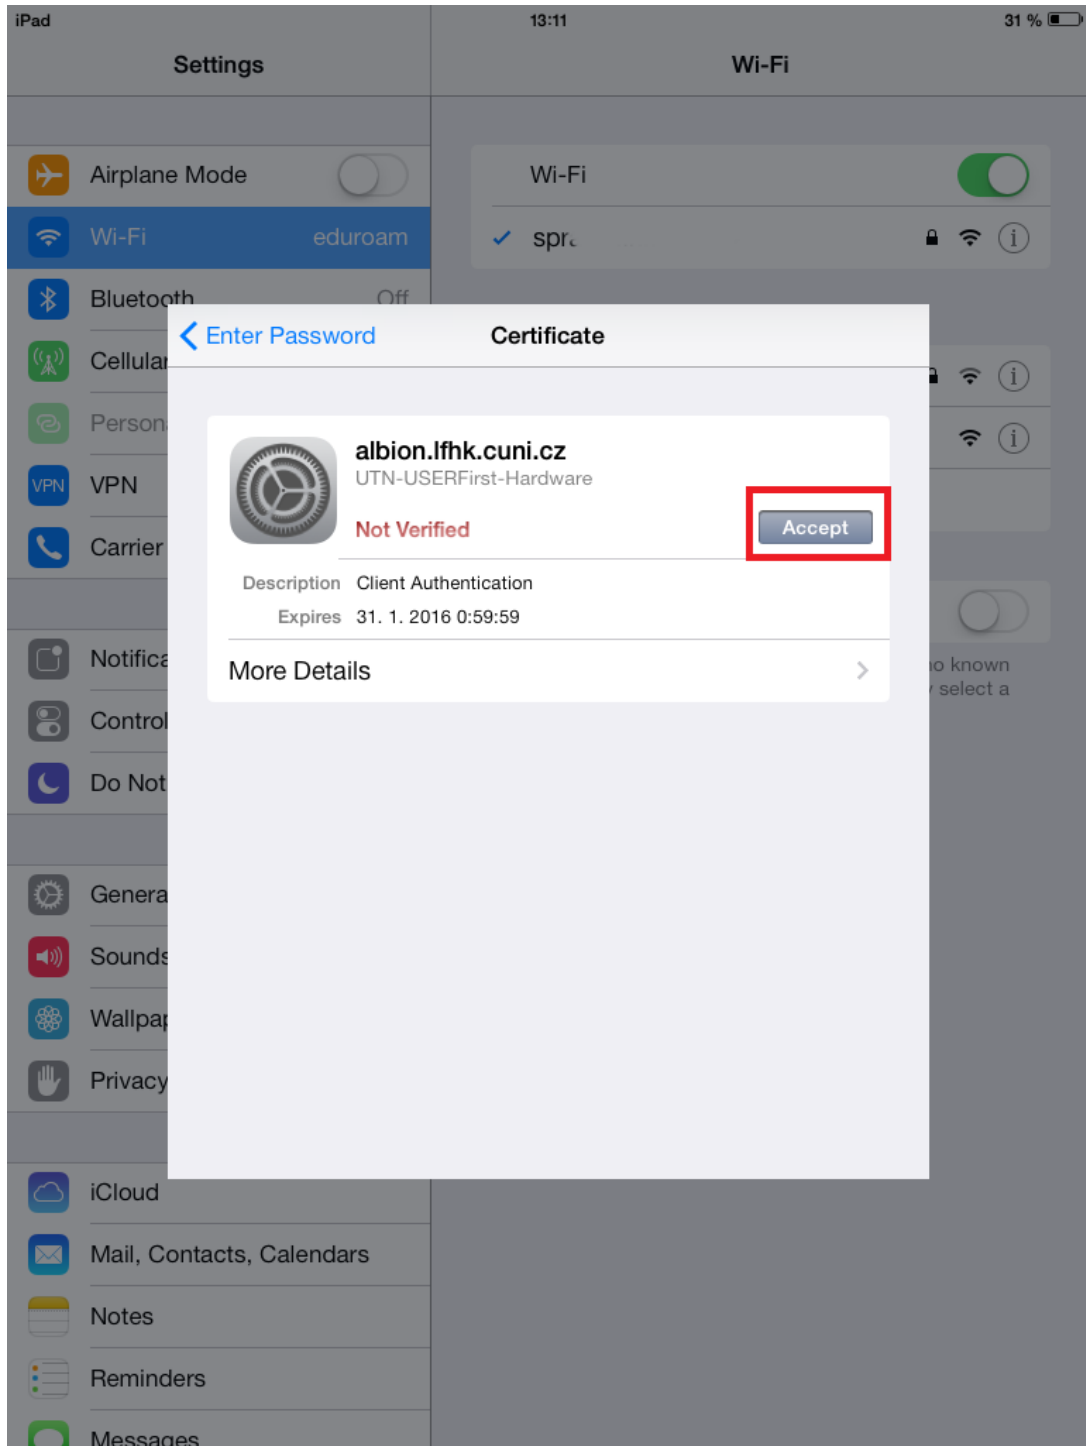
iPad

13:11

31 %

Settings

Wi-Fi

Airplane Mode

Wi-Fi eduroam

Bluetooth Off

Cellular

Person

VPN

VPN

Carrier

Notifica

Control

Do Not

Genera

Sounds

Wallpa

Privacy

iCloud

Mail, Contacts, Calendars

Notes

Reminders

Messages

Wi-Fi

spr

o known

select a

Enter Password

Certificate

albion.lfhk.cuni.cz

UTN-USERFirst-Hardware

Not Verified

Accept

Description Client Authentication

Expires 31. 1. 2016 0:59:59

More Details